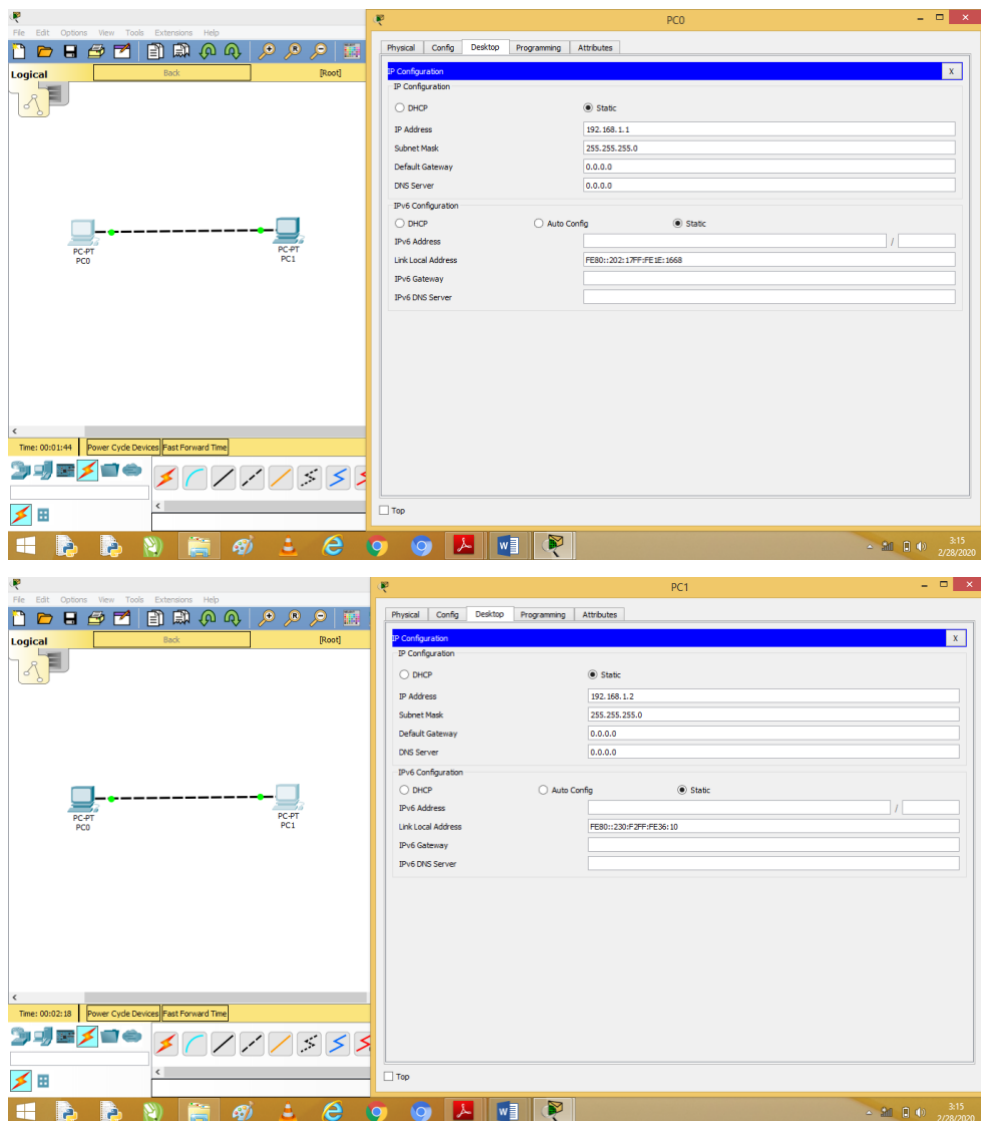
File Edit Options View Tools Extensions Help

Logical Back [Root]

PC-PT
PC0

PC-PT
PC1

Time: 00:01:44 Power Cycle Devices Fast Forward Time

PC0

Physical Config Desktop Programming Attributes

IP Configuration X

IP Configuration

DHCP Static

IP Address 192.168.1.1

Subnet Mask 255.255.255.0

Default Gateway 0.0.0.0

DNS Server 0.0.0.0

IPv6 Configuration

DHCP Auto Config Static

IPv6 Address /

Link Local Address FE80::202:17FF:FE1E:1668

IPv6 Gateway

IPv6 DNS Server

Top

3:15
2/28/2020

File Edit Options View Tools Extensions Help

Logical Back [Root]

PC-PT
PC0

PC-PT
PC1

Time: 00:02:18 Power Cycle Devices Fast Forward Time

PC1

Physical Config Desktop Programming Attributes

IP Configuration X

IP Configuration

DHCP Static

IP Address 192.168.1.2

Subnet Mask 255.255.255.0

Default Gateway 0.0.0.0

DNS Server 0.0.0.0

IPv6 Configuration

DHCP Auto Config Static

IPv6 Address /

Link Local Address FE80::230:F2FF:FE36:10

IPv6 Gateway

IPv6 DNS Server

Top

3:15
2/28/2020